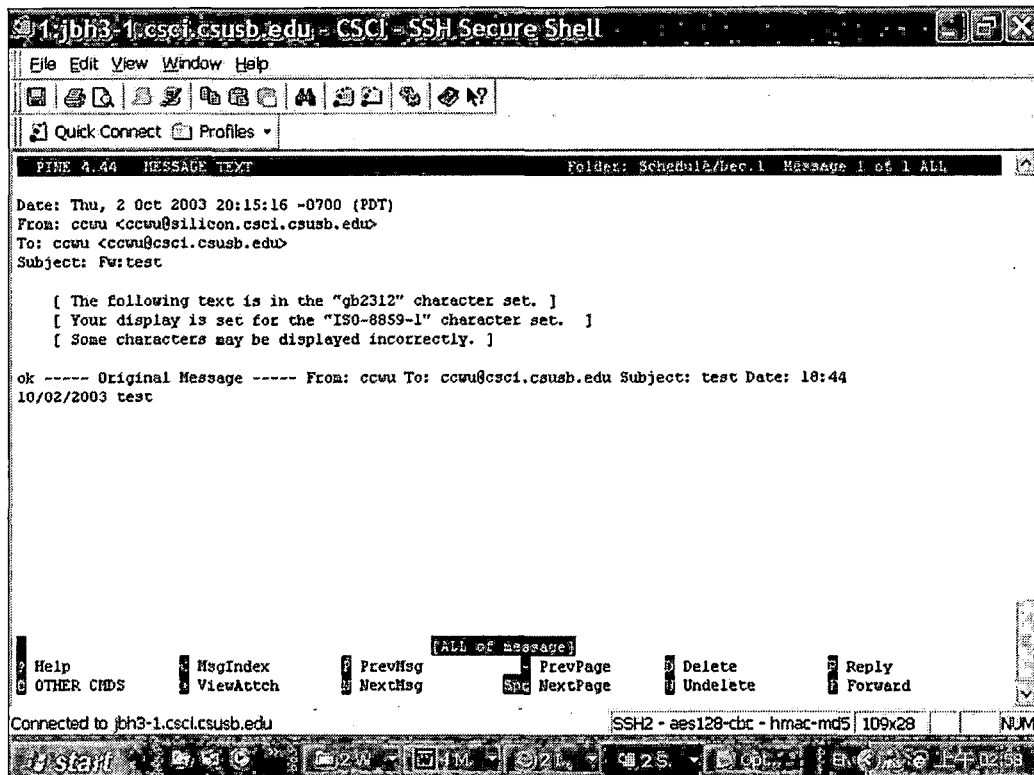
1:jbh3-1.csci.csusb.edu - CSCI - SSH Secure Shell

File Edit View Window Help

Quick Connect Profiles

PINE 4.44 MESSAGE TEXT Folder: Schedule/Dec.1 Message 1 of 1 ALL

Date: Thu, 2 Oct 2003 20:15:16 -0700 (PDT)
From: ccwu <ccwu@silicon.csci.csusb.edu>
To: ccwu <ccwu@csci.csusb.edu>
Subject: Fw:test

[ The following text is in the "gb2312" character set. ]
[ Your display is set for the "ISO-8859-1" character set. ]
[ Some characters may be displayed incorrectly. ]

ok ----- Original Message ----- From: ccwu To: ccwu@csci.csusb.edu Subject: test Date: 18:44 10/02/2003 test

[ALL of message]

? Help
O OTHER CMDS
M MsgIndex
V ViewAttch
P PrevMsg
N NextMsg
- PrevPage
Spc NextPage
D Delete
U Undelete
R Reply
F Forward

Connected to jbh3-1.csci.csusb.edu
SSH2 - aes128-cbc - hmac-md5 109x28
NUM

start 2 W 4 M 2 I 2 S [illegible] EN 上午02:58